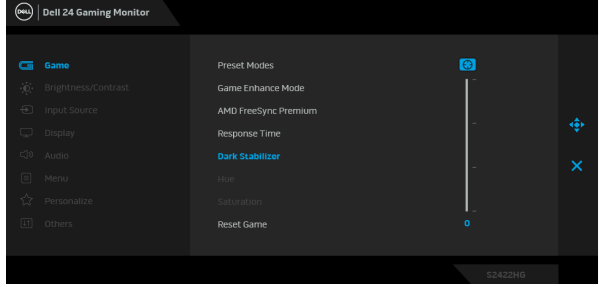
DELL Dell 24 Gaming Monitor

Game
Brightness/Contrast
Input Source
Display
Audio
Menu
Personalize
Others

Preset Modes
Game Enhance Mode
AMD FreeSync Premium
Response Time
Dark Stabilizer
Hue
Saturation
Reset Game

0

S2422HG